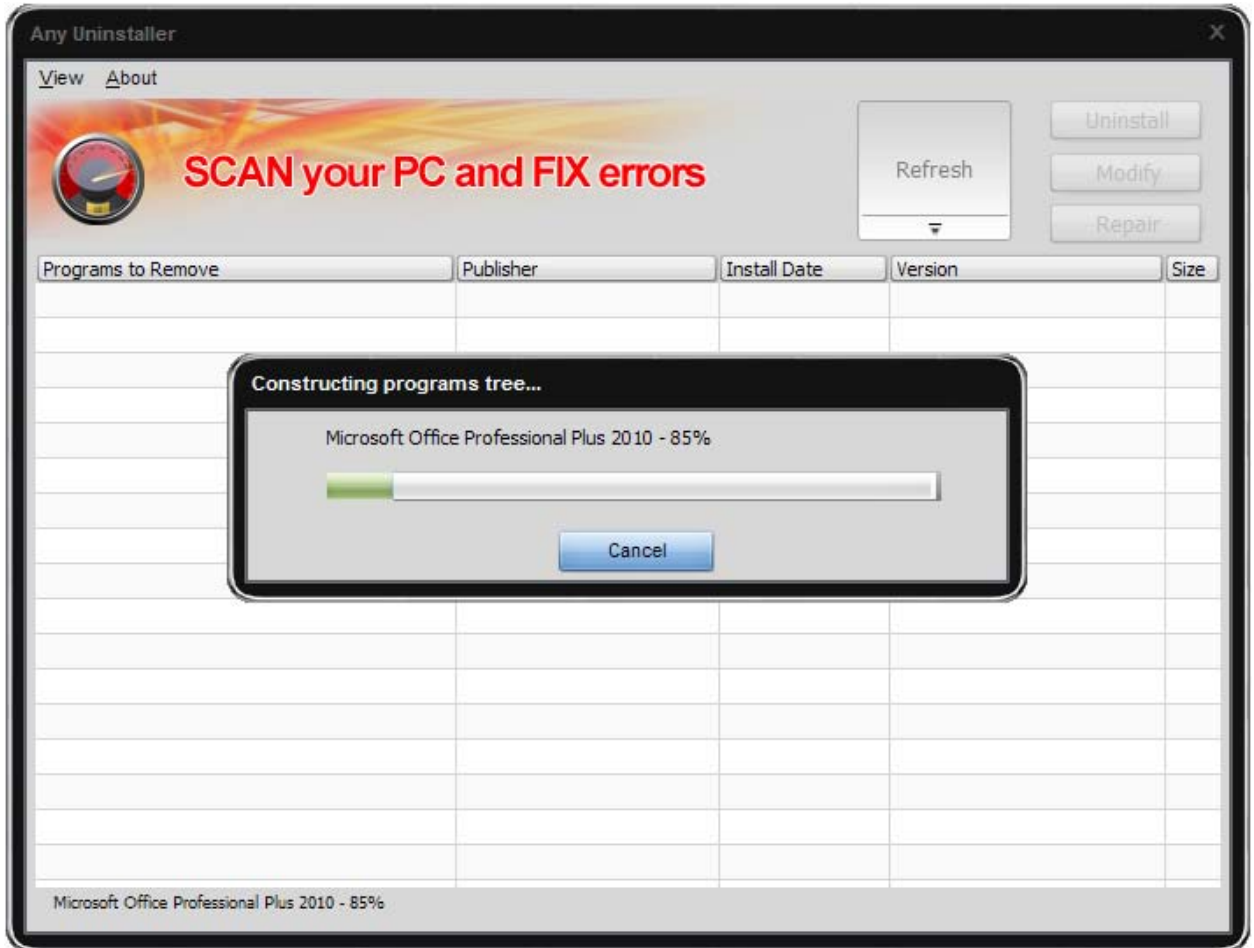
Any Uninstaller

View About

SCAN your PC and FIX errors

Refresh

Uninstall
Modify
Repair

| Programs to Remove | Publisher | Install Date | Version | Size |
|---|---|---|---|---|

Constructing programs tree...

Microsoft Office Professional Plus 2010 - 85%

Cancel

Microsoft Office Professional Plus 2010 - 85%